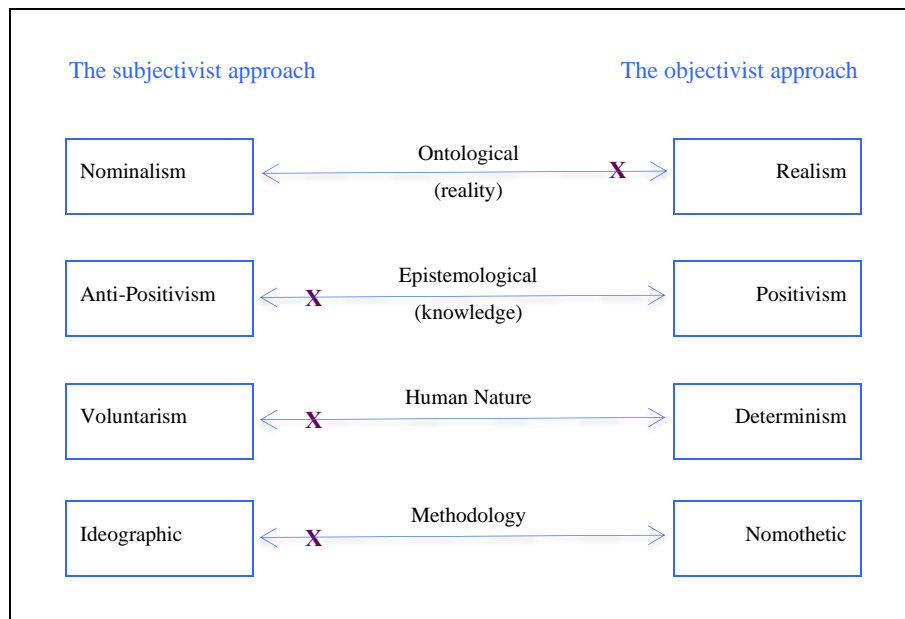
The subjectivist approach

The objectivist approach

Nominalism

Ontological

(reality)

X

Realism

Anti-Positivism

Epistemological

(knowledge)

X

Positivism

Voluntarism

Human Nature

X

Determinism

Ideographic

Methodology

X

Nomothetic